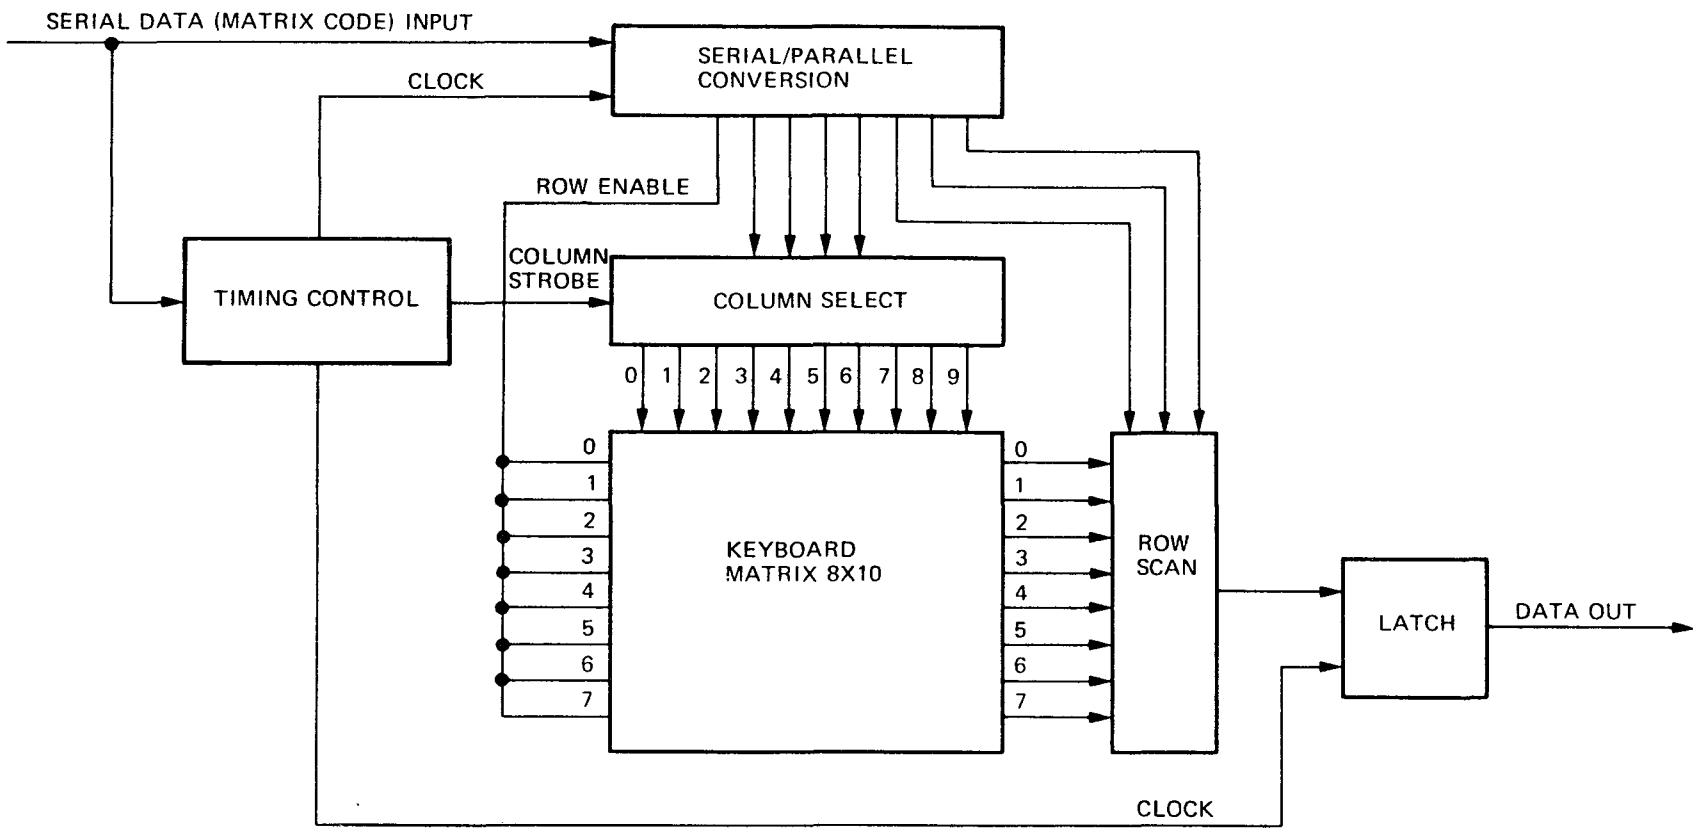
SERIAL DATA (MATRIX CODE) INPUT

SERIAL/PARALLEL CONVERSION

CLOCK

ROW ENABLE

TIMING CONTROL

COLUMN STROBE

COLUMN SELECT

0 1 2 3 4 5 6 7 8 9

0
1
2
3
4
5
6
7

KEYBOARD MATRIX 8X10

0
1
2
3
4
5
6
7

ROW SCAN

LATCH

DATA OUT

CLOCK